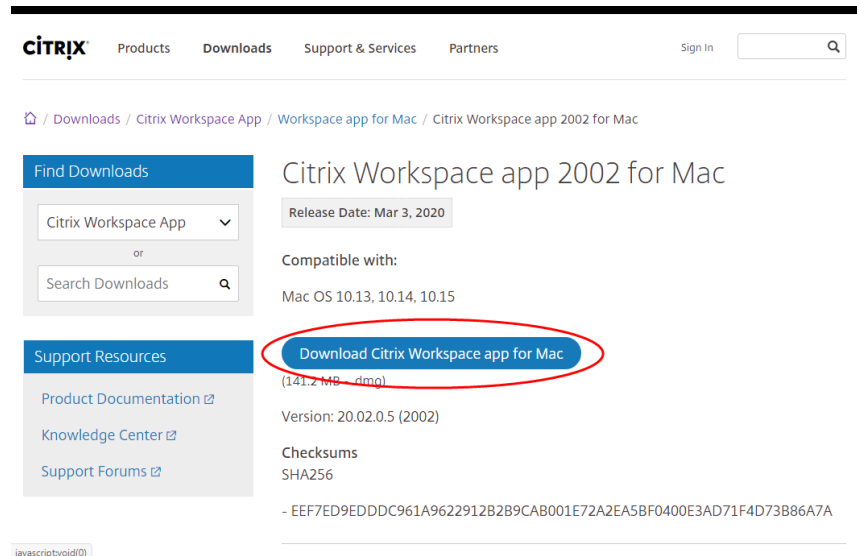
CiTRiX Products Downloads Support & Services Partners Sign In

/ Downloads / Citrix Workspace App / Workspace app for Mac / Citrix Workspace app 2002 for Mac

Find Downloads

Citrix Workspace App

or

Search Downloads

Support Resources

Product Documentation

Knowledge Center

Support Forums

Citrix Workspace app 2002 for Mac

Release Date: Mar 3, 2020

Compatible with:

Mac OS 10.13, 10.14, 10.15

Download Citrix Workspace app for Mac

(141.2 MB - .dmg)

Version: 20.02.0.5 (2002)

Checksums
SHA256

- EEF7ED9EDDDC961A9622912B2B9CAB001E72A2EA5BF0400E3AD71F4D73B86A7A

javascript:void(0)